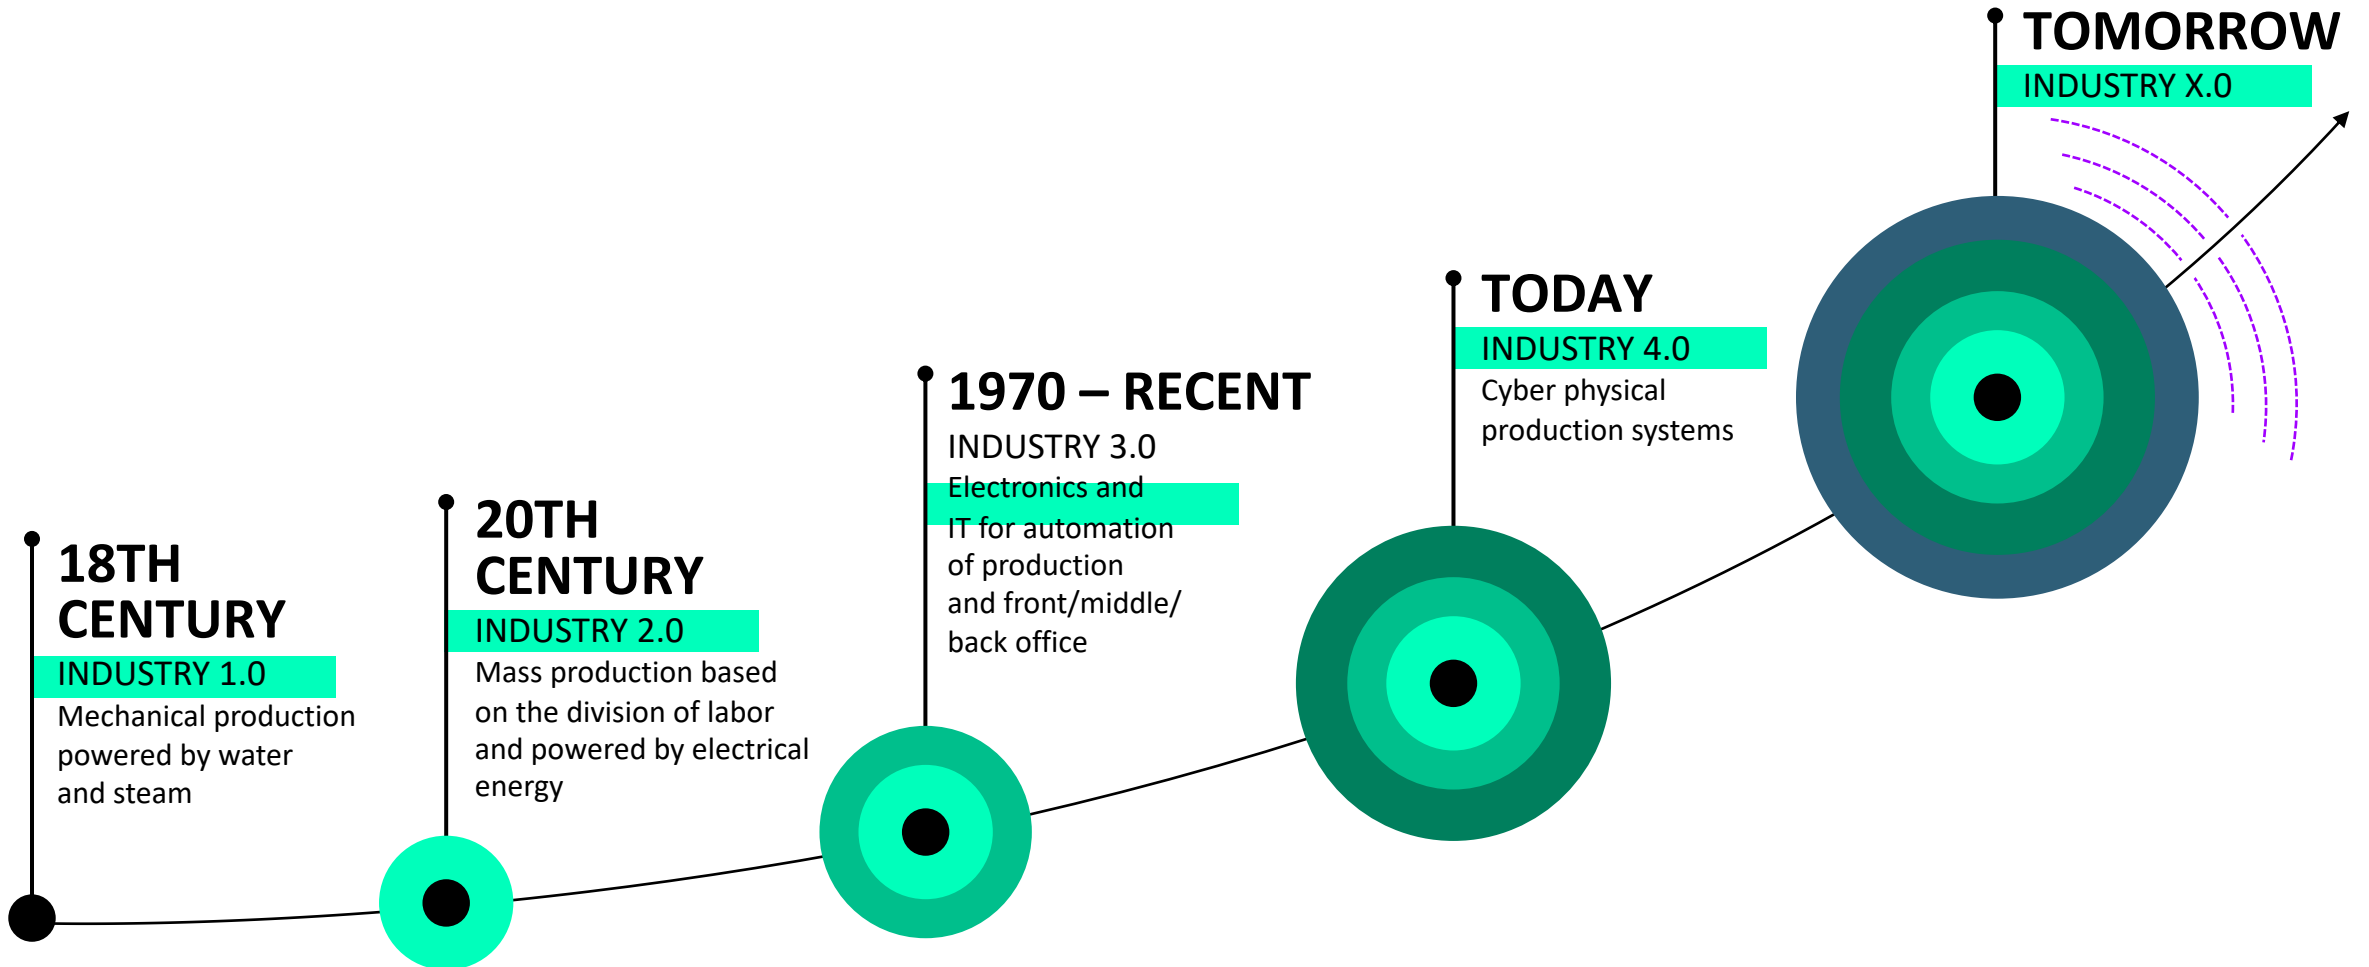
18TH CENTURY
INDUSTRY 1.0
Mechanical production powered by water and steam

20TH CENTURY
INDUSTRY 2.0
Mass production based on the division of labor and powered by electrical energy

1970 – RECENT
INDUSTRY 3.0
Electronics and IT for automation of production and front/middle/ back office

TODAY
INDUSTRY 4.0
Cyber physical production systems

TOMORROW
INDUSTRY X.0